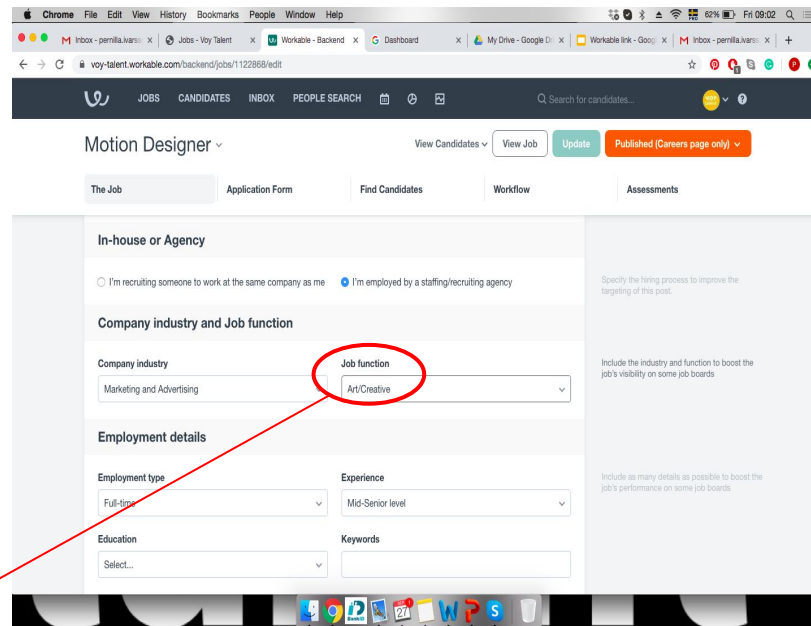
Chrome File Edit View History Bookmarks People Window Help

62% Fri 09:02

Inbox - pernilla.ivars | Jobs - Voy Talent | Workable - Backend | Dashboard | My Drive - Google Dr | Workable link - Goog | Inbox - pernilla.ivars

voy-talent.workable.com/backend/jobs/1122868/edit

JOBS CANDIDATES INBOX PEOPLE SEARCH

Search for candidates...

Motion Designer

View Candidates View Job Update Published (Careers page only)

The Job Application Form Find Candidates Workflow Assessments

In-house or Agency

I'm recruiting someone to work at the same company as me I'm employed by a staffing/recruiting agency

Specify the hiring process to improve the targeting of this post.

Company industry and Job function

Company industry
Marketing and Advertising

Job function
Art/Creative

Include the industry and function to boost the job's visibility on some job boards

Employment details

Employment type
Full-time

Experience
Mid-Senior level

Include as many details as possible to boost the job's performance on some job boards

Education
Select...

Keywords